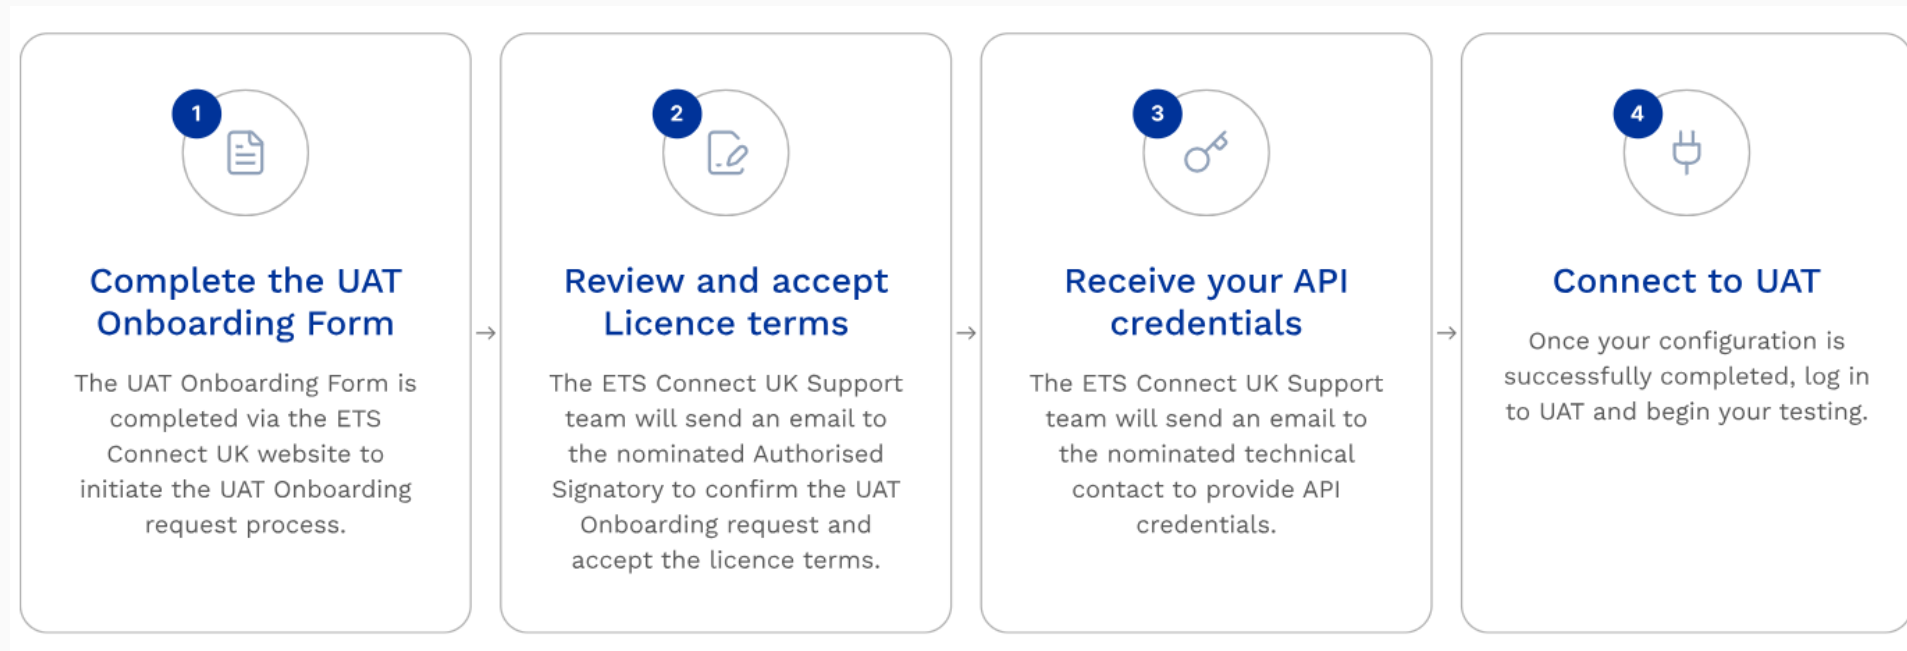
1

Complete the UAT Onboarding Form

The UAT Onboarding Form is completed via the ETS Connect UK website to initiate the UAT Onboarding request process.

→

2

Review and accept Licence terms

The ETS Connect UK Support team will send an email to the nominated Authorised Signatory to confirm the UAT Onboarding request and accept the licence terms.

→

3

Receive your API credentials

The ETS Connect UK Support team will send an email to the nominated technical contact to provide API credentials.

→

4

Connect to UAT

Once your configuration is successfully completed, log in to UAT and begin your testing.